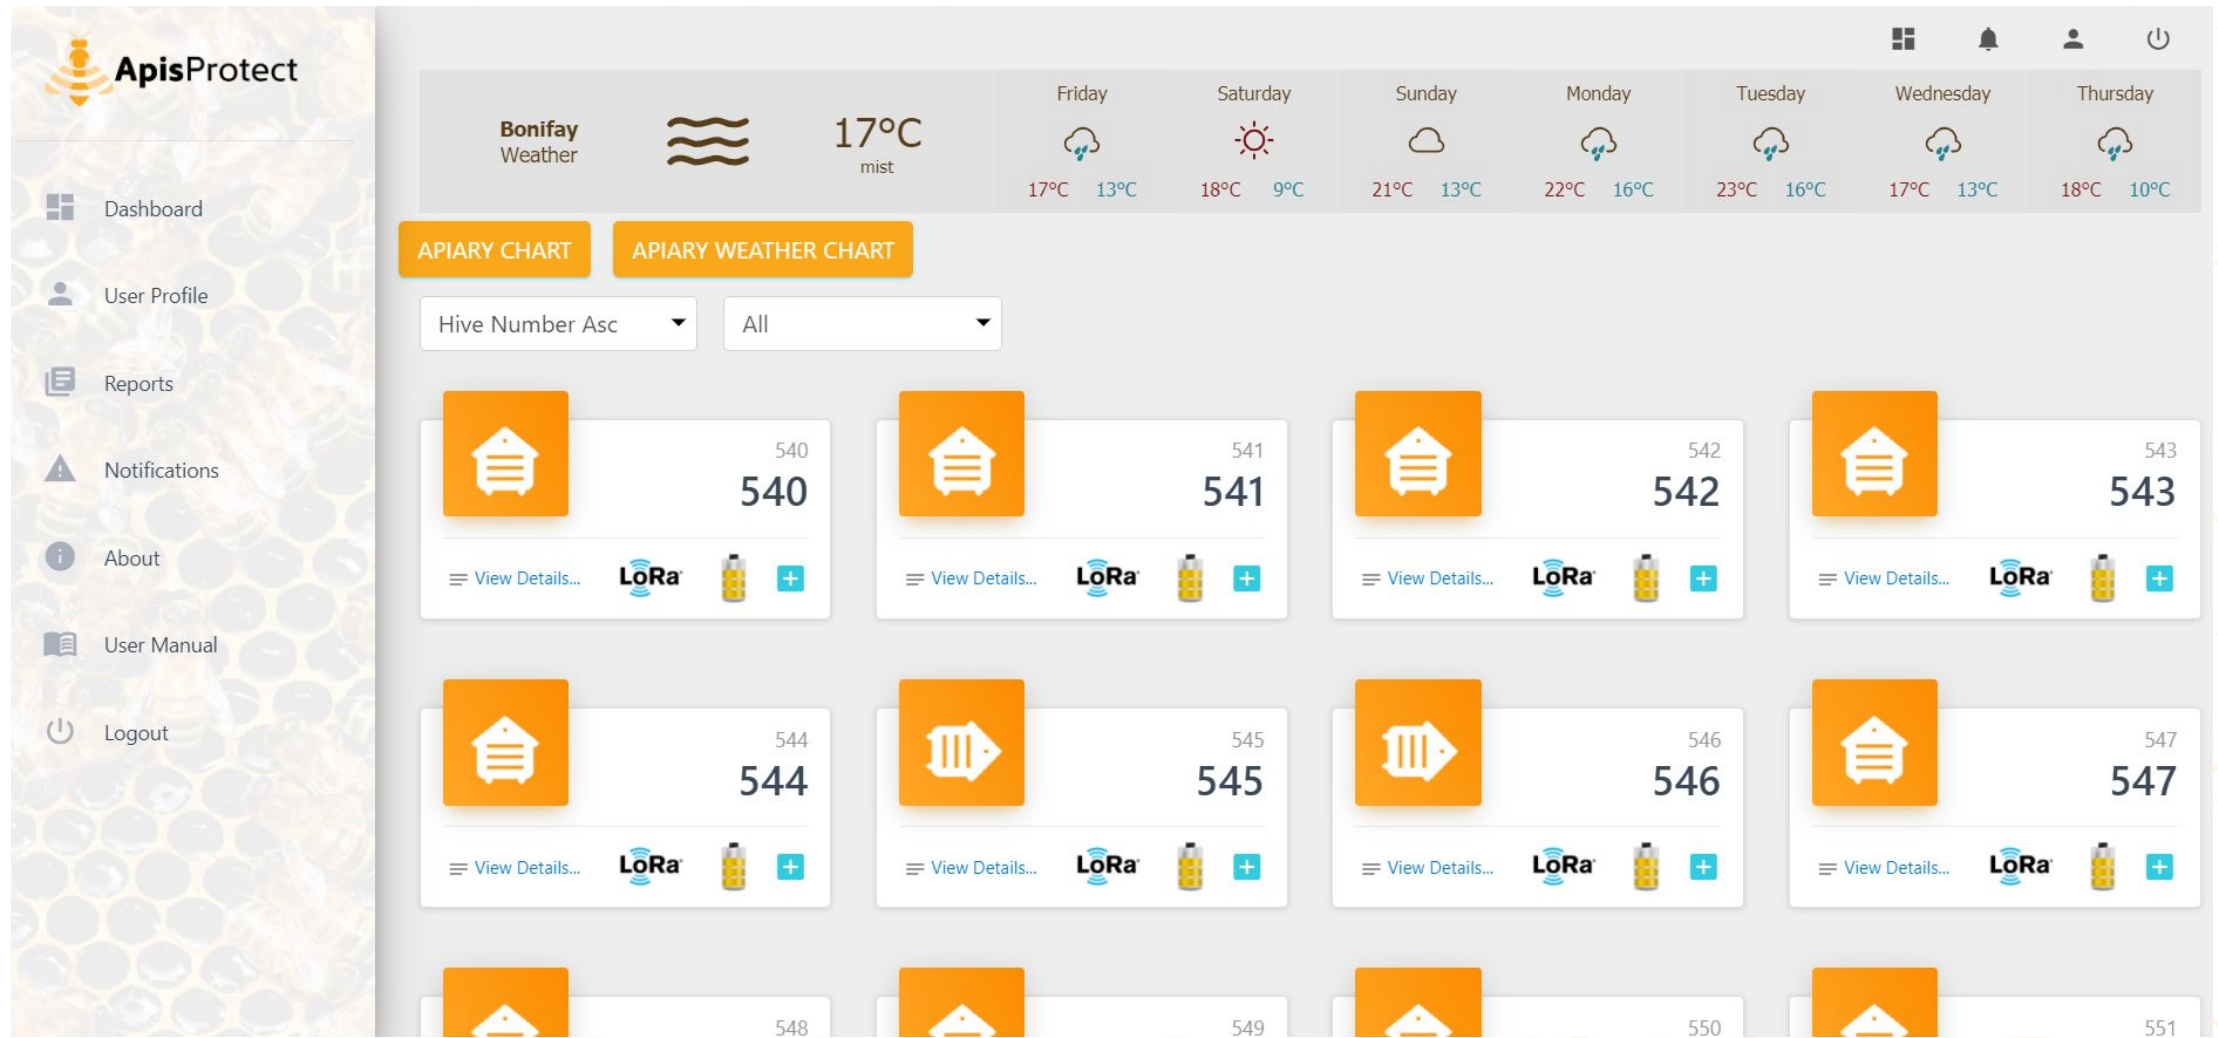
ApisProtect

Dashboard

User Profile

Reports

Notifications

About

User Manual

Logout

Bonifay Weather

17°C
mist

| Friday | Saturday | Sunday | Monday | Tuesday | Wednesday | Thursday |
|---|---|---|---|---|---|---|
| 17°C 13°C | 18°C 9°C | 21°C 13°C | 22°C 16°C | 23°C 16°C | 17°C 13°C | 18°C 10°C |

APIARY CHART

APIARY WEATHER CHART

Hive Number Asc

All

540
540
View Details... LoRa

541
541
View Details... LoRa

542
542
View Details... LoRa

543
543
View Details... LoRa

544
544
View Details... LoRa

545
545
View Details... LoRa

546
546
View Details... LoRa

547
547
View Details... LoRa

548

549

550

551